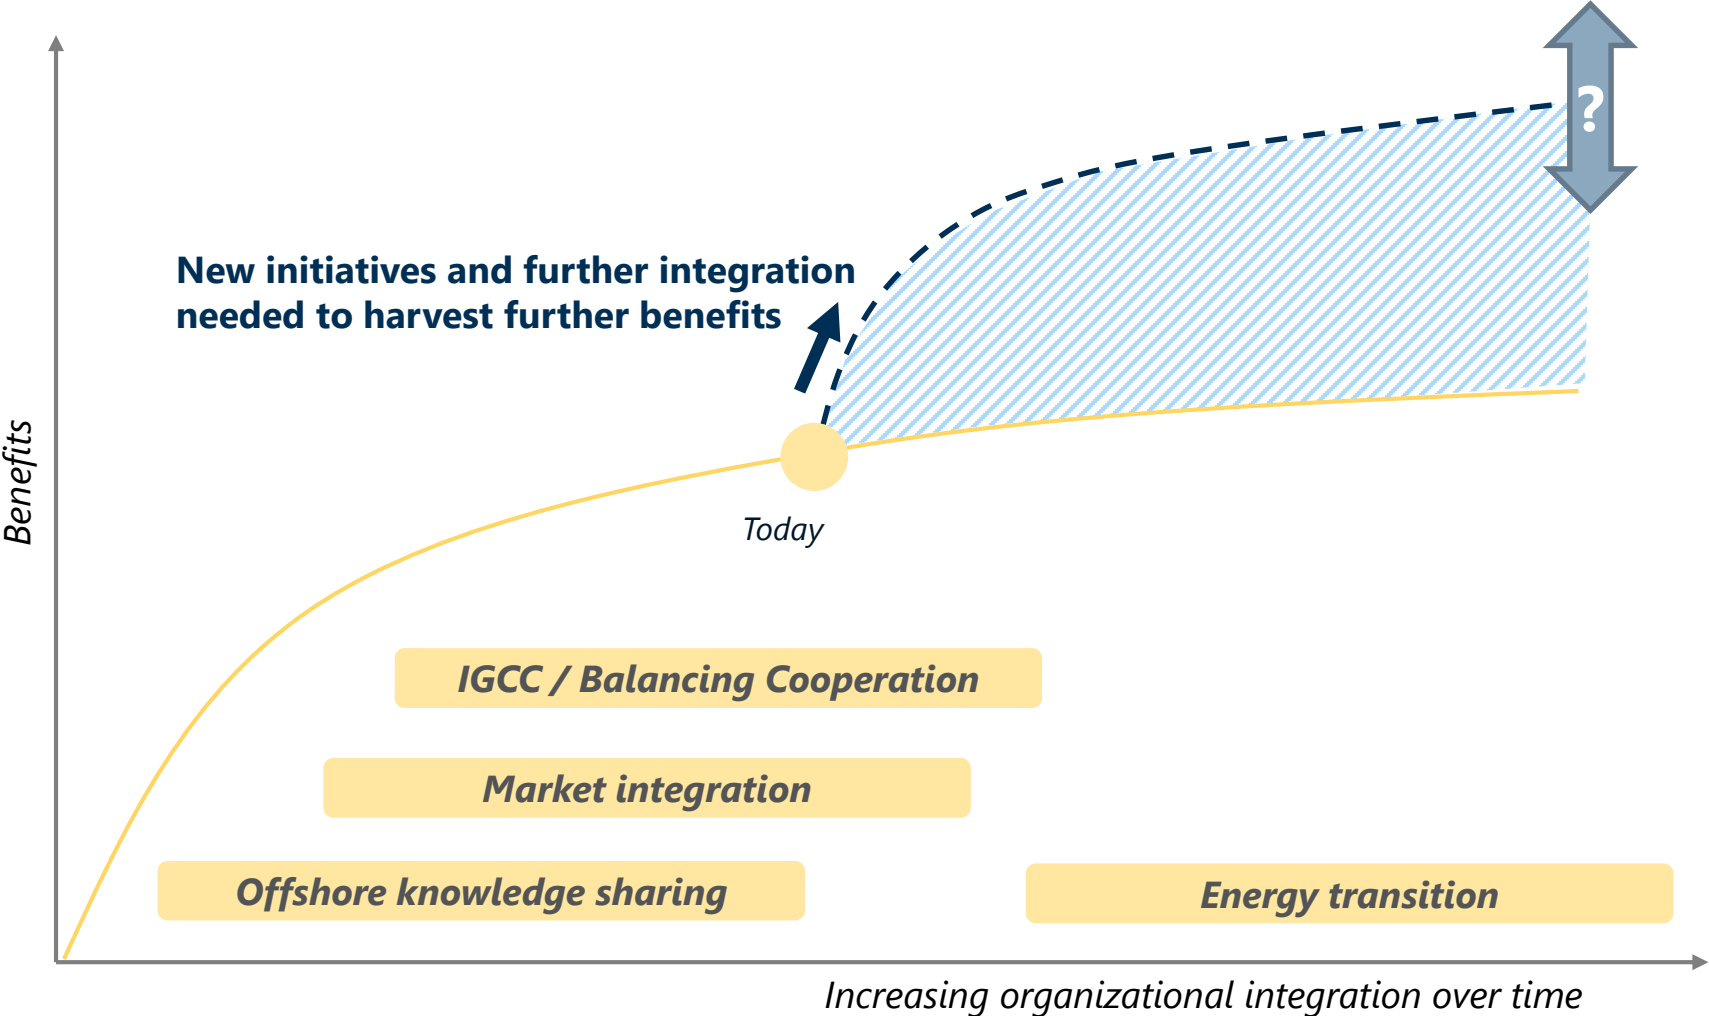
New initiatives and further integration needed to harvest further benefits

?

Benefits

Today

IGCC / Balancing Cooperation

Market integration

Offshore knowledge sharing

Energy transition

Increasing organizational integration over time